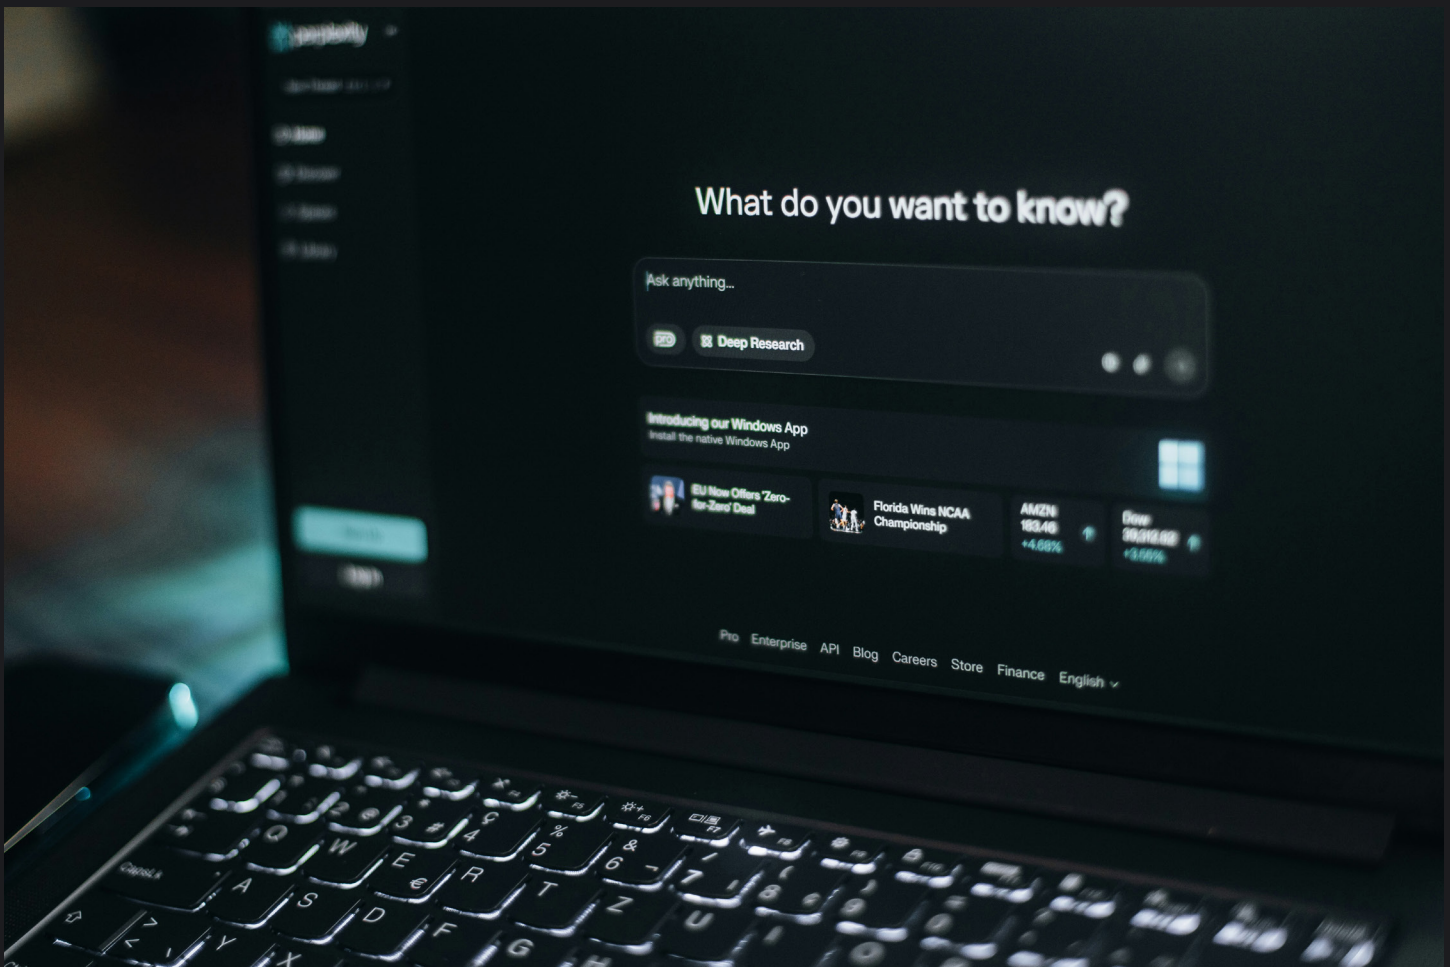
perplexity

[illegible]

What do you want to know?

Ask anything...

Deep Research

Introducing our Windows App
Install the native Windows App

EU Now Offers 'Zero-for-Zero' Deal

Florida Wins NCAA Championship

AMZN
183.46
+4.68%

Dow
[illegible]
+3.05%

Pro Enterprise API Blog Careers Store Finance English